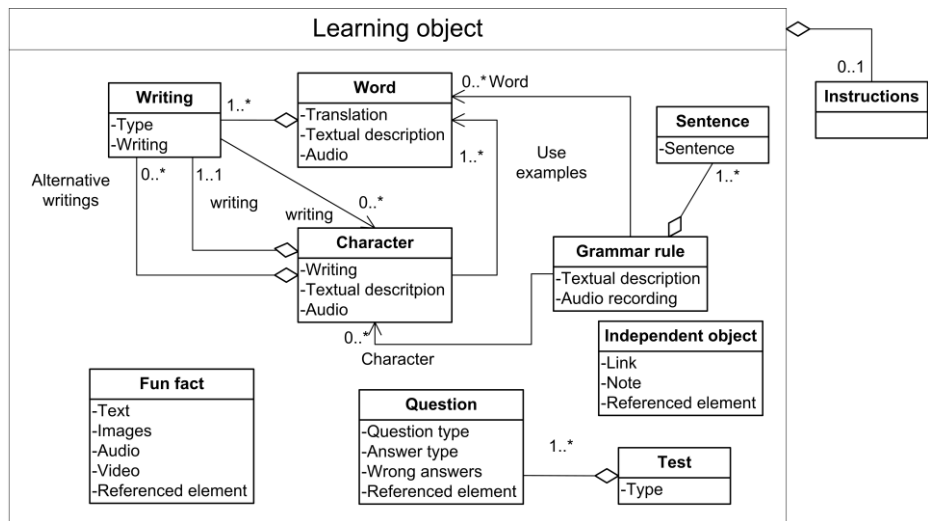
Learning object

0..1
Instructions

Writing
-Type
-Writing

1..*

Word
-Translation
-Textual description
-Audio

0..* Word

Sentence
-Sentence

Use examples

1..*

1..*

Alternative writings

0..*

1..1

writing

writing

0..*

Character
-Writing
-Textual descritpion
-Audio

Grammar rule
-Textual description
-Audio recording

0..*

Character

Independent object
-Link
-Note
-Referenced element

Fun fact
-Text
-Images
-Audio
-Video
-Referenced element

Question
-Question type
-Answer type
-Wrong answers
-Referenced element

1..*

Test
-Type